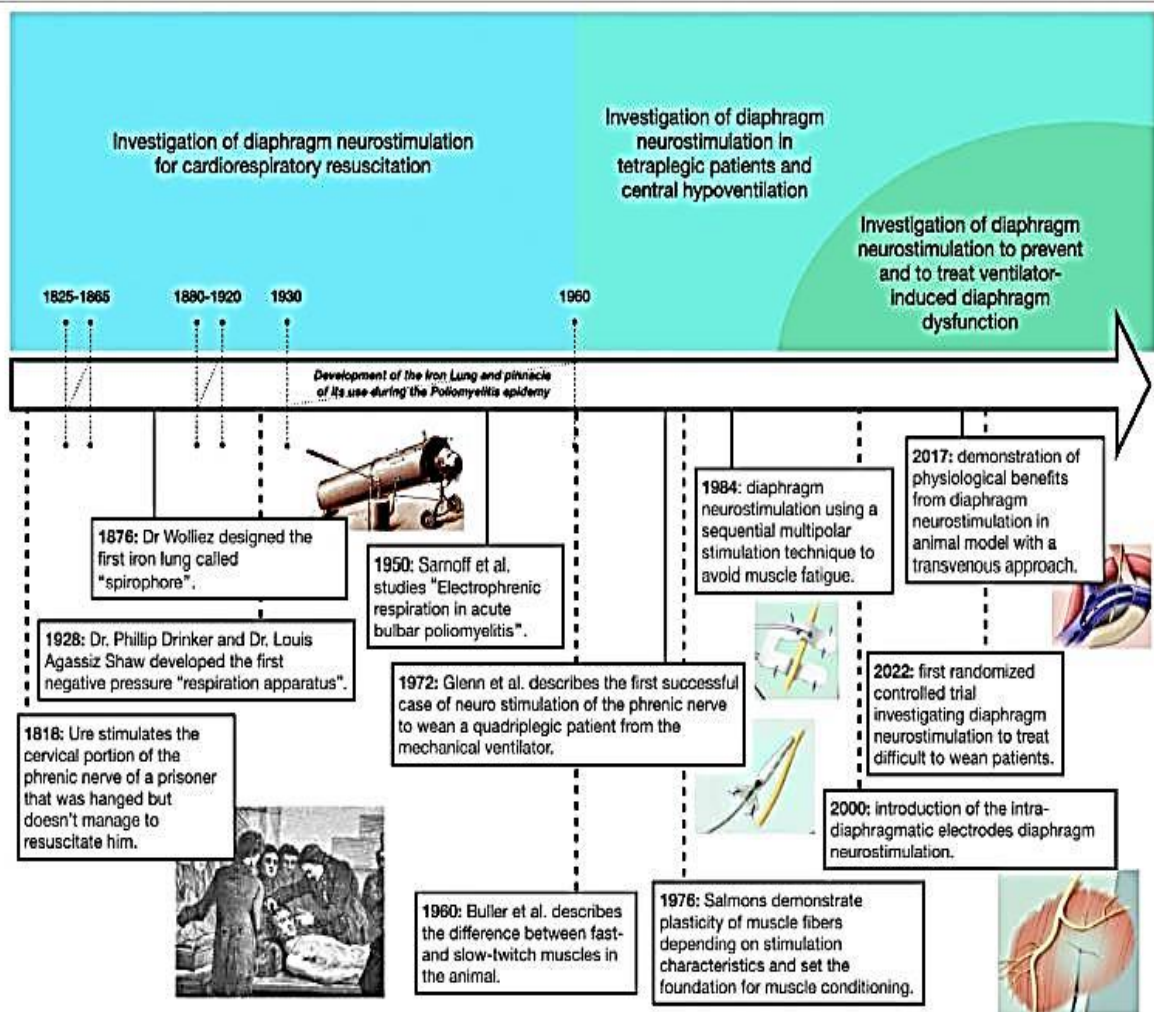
Investigation of diaphragm neurostimulation for cardiorespiratory resuscitation

Investigation of diaphragm neurostimulation in tetraplegic patients and central hypoventilation

Investigation of diaphragm neurostimulation to prevent and to treat ventilator-induced diaphragm dysfunction

1825-1865

1880-1920

1930

1960

Development of the Iron Lung and pinnacle of its use during the Poliomyelitis epidemy

1876: Dr Wolliez designed the first iron lung called "spirophore".

1928: Dr. Phillip Drinker and Dr. Louis Agassiz Shaw developed the first negative pressure "respiration apparatus".

1818: Ure stimulates the cervical portion of the phrenic nerve of a prisoner that was hanged but doesn't manage to resuscitate him.

1950: Sarnoff et al. studies "Electrophrenic respiration in acute bulbar poliomyelitis".

1972: Glenn et al. describes the first successful case of neuro stimulation of the phrenic nerve to wean a quadriplegic patient from the mechanical ventilator.

1960: Buller et al. describes the difference between fast- and slow-twitch muscles in the animal.

1984: diaphragm neurostimulation using a sequential multipolar stimulation technique to avoid muscle fatigue.

1976: Salmons demonstrate plasticity of muscle fibers depending on stimulation characteristics and set the foundation for muscle conditioning.

2017: demonstration of physiological benefits from diaphragm neurostimulation in animal model with a transvenous approach.

2022: first randomized controlled trial investigating diaphragm neurostimulation to treat difficult to wean patients.

2000: introduction of the intra-diaphragmatic electrodes diaphragm neurostimulation.